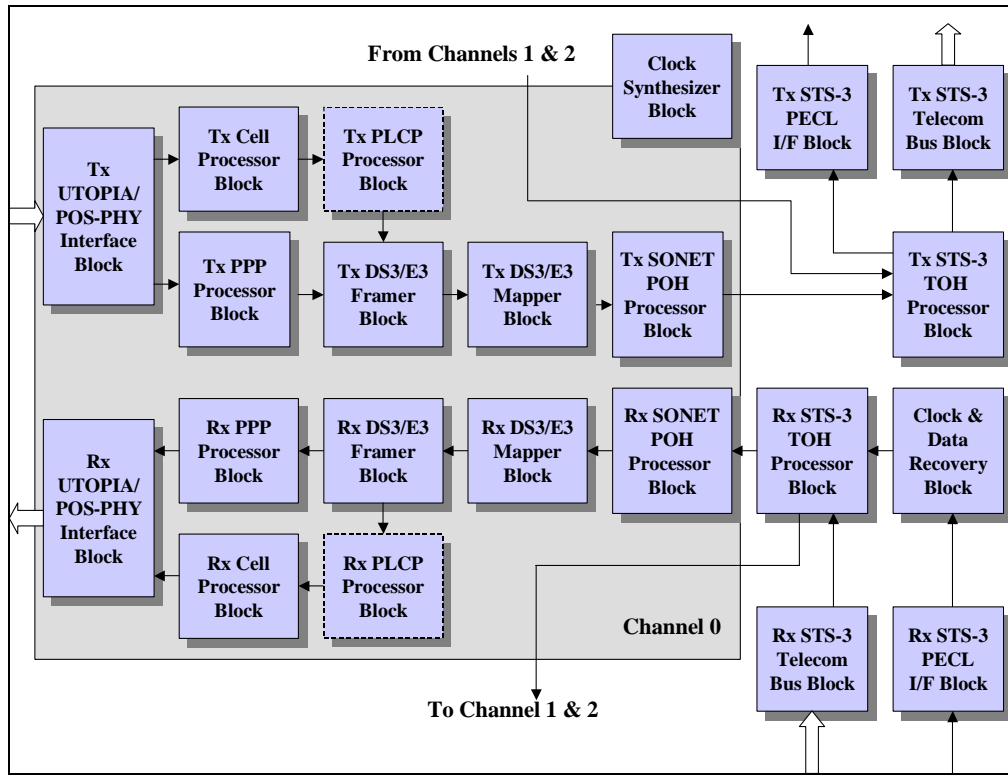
From Channels 1 & 2

Clock Synthesizer Block

Tx STS-3 PECL I/F Block

Tx STS-3 Telecom Bus Block

Tx UTOPIA/ POS-PHY Interface Block

Tx Cell Processor Block

Tx PLCP Processor Block

Tx PPP Processor Block

Tx DS3/E3 Framer Block

Tx DS3/E3 Mapper Block

Tx SONET POH Processor Block

Tx STS-3 TOH Processor Block

Rx UTOPIA/ POS-PHY Interface Block

Rx PPP Processor Block

Rx DS3/E3 Framer Block

Rx DS3/E3 Mapper Block

Rx SONET POH Processor Block

Rx STS-3 TOH Processor Block

Clock & Data Recovery Block

Rx Cell Processor Block

Rx PLCP Processor Block

Channel 0

Rx STS-3 Telecom Bus Block

Rx STS-3 PECL I/F Block

To Channel 1 & 2